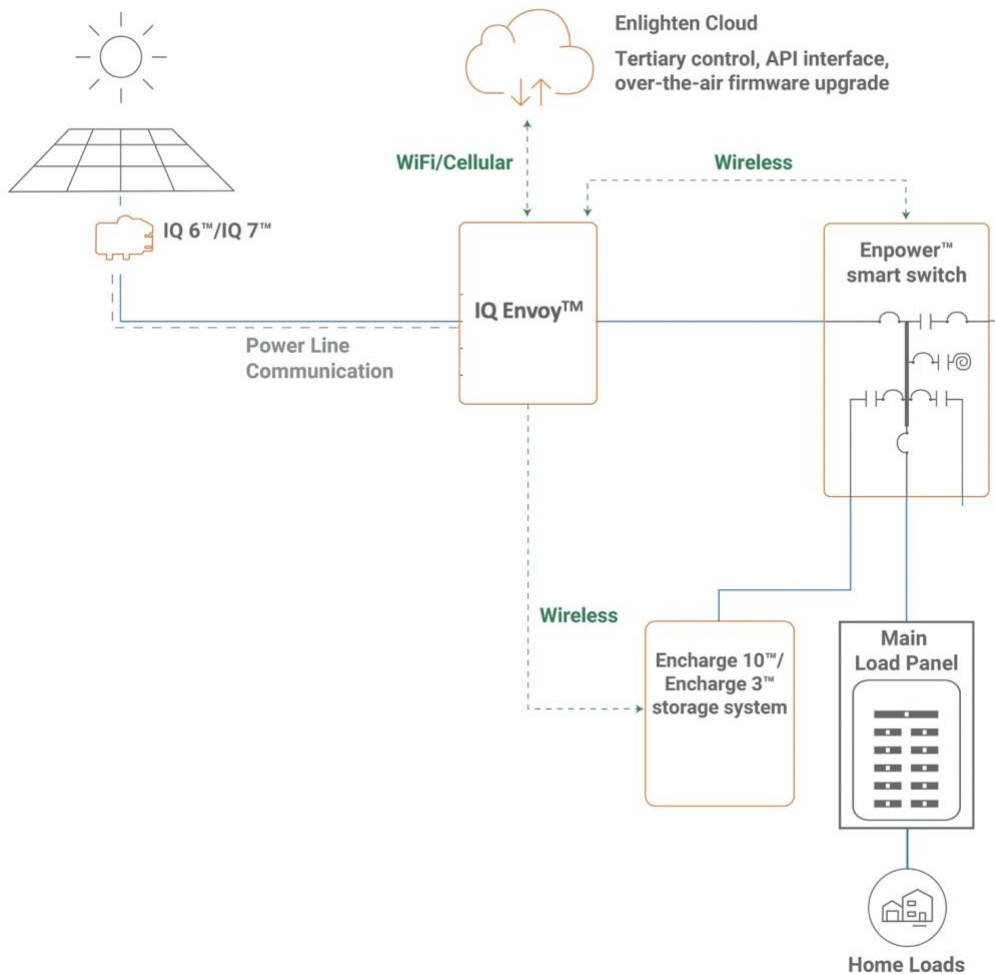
Enlighten Cloud

Tertiary control, API interface, over-the-air firmware upgrade

WiFi/Cellular

Wireless

IQ 6™/IQ 7™

Enpower™ smart switch

IQ Envoy™

Power Line Communication

Wireless

Main Load Panel

Encharge 10™/ Encharge 3™ storage system

Home Loads